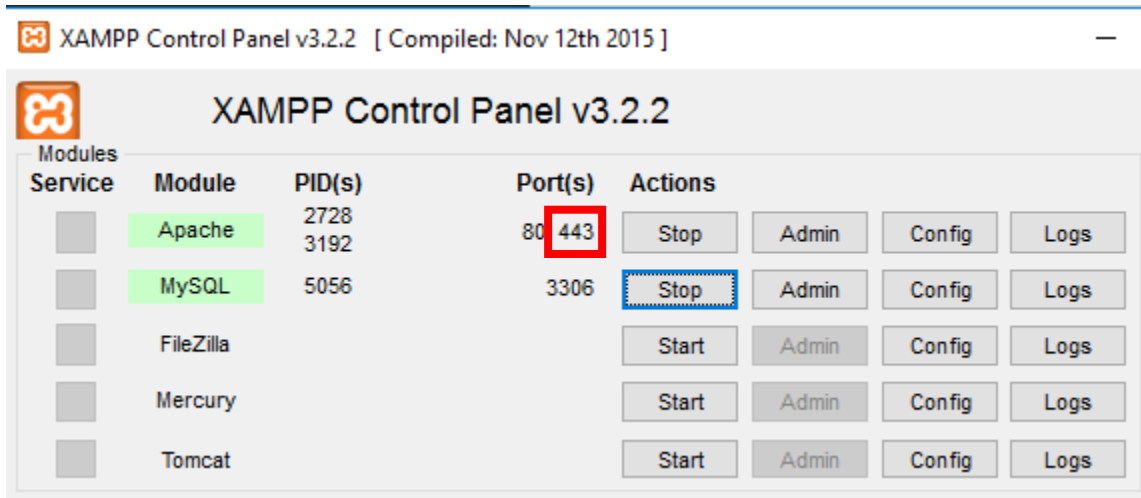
XAMPP Control Panel v3.2.2 [ Compiled: Nov 12th 2015 ]

—

XAMPP Control Panel v3.2.2

Modules

| Service | Module | PID(s) | Port(s) | Actions | | | |
|---|---|---|---|---|---|---|---|
| | Apache | 2728 3192 | 80, 443 | Stop | Admin | Config | Logs |
| | MySQL | 5056 | 3306 | Stop | Admin | Config | Logs |
| | FileZilla | | | Start | Admin | Config | Logs |
| | Mercury | | | Start | Admin | Config | Logs |
| | Tomcat | | | Start | Admin | Config | Logs |